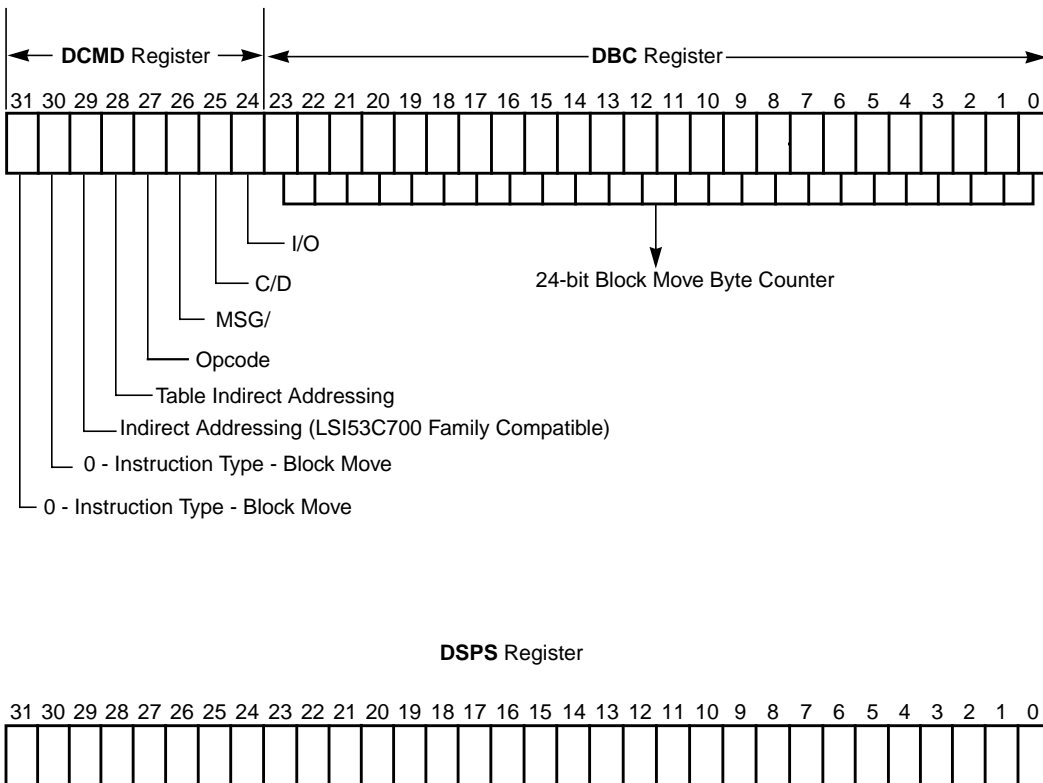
DCMD Register

DBC Register

31 30 29 28 27 26 25 24 23 22 21 20 19 18 17 16 15 14 13 12 11 10 9 8 7 6 5 4 3 2 1 0

I/O

C/D

24-bit Block Move Byte Counter

MSG/

Opcode

Table Indirect Addressing

Indirect Addressing (LSI53C700 Family Compatible)

0 - Instruction Type - Block Move

0 - Instruction Type - Block Move

DSPS Register

31 30 29 28 27 26 25 24 23 22 21 20 19 18 17 16 15 14 13 12 11 10 9 8 7 6 5 4 3 2 1 0